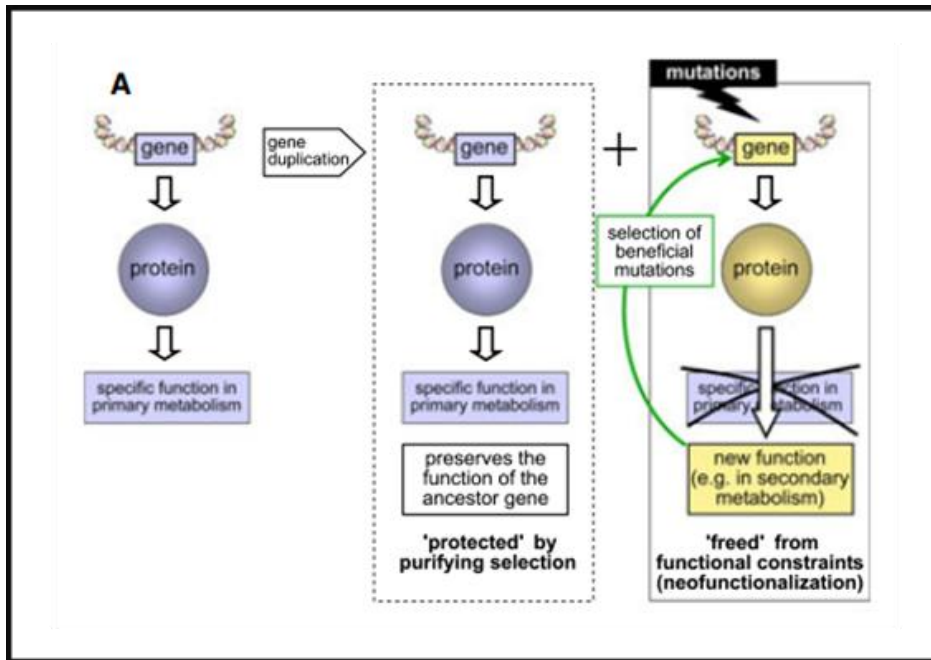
A

gene

protein

specific function in primary metabolism

gene duplication

gene

protein

specific function in primary metabolism

preserves the function of the ancestor gene

'protected' by purifying selection

+

mutations

selection of beneficial mutations

gene

protein

specific function in primary metabolism

new function (e.g. in secondary metabolism)

'freed' from functional constraints (neofunctionalization)